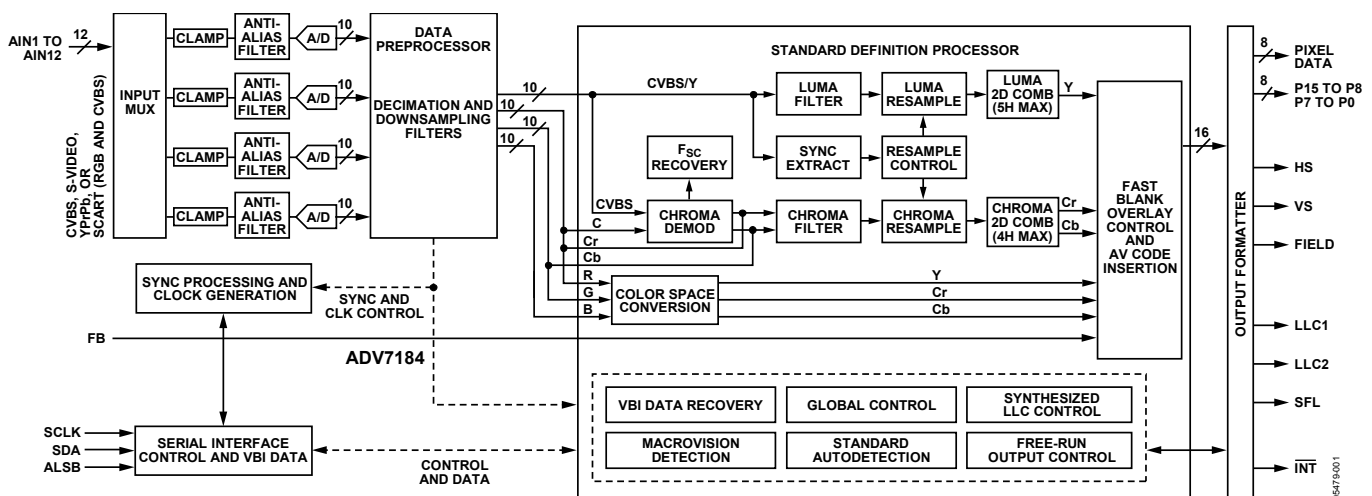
AIN1 TO AIN12
12
CVBS, S-VIDEO, YPrPb, OR SCART (RGB AND CVBS)
INPUT MUX
CLAMP
ANTI-ALIAS FILTER
A/D
10
CLAMP
ANTI-ALIAS FILTER
A/D
10
CLAMP
ANTI-ALIAS FILTER
A/D
10
CLAMP
ANTI-ALIAS FILTER
A/D
10
DATA PREPROCESSOR
DECIMATION AND DOWNSAMPLING FILTERS
10
10
10
10
STANDARD DEFINITION PROCESSOR
CVBS/Y
LUMA FILTER
LUMA RESAMPLE
LUMA 2D COMB (5H MAX)
Y
$F_{SC}$ RECOVERY
SYNC EXTRACT
RESAMPLE CONTROL
CVBS
C
Cr
Cb
CHROMA DEMOD
CHROMA FILTER
CHROMA RESAMPLE
CHROMA 2D COMB (4H MAX)
Cr
Cb
R
G
B
COLOR SPACE CONVERSION
Y
Cr
Cb
FAST BLANK OVERLAY CONTROL AND AV CODE INSERTION
16
OUTPUT FORMATTER
8
PIXEL DATA
8
P15 TO P8 P7 TO P0
HS
VS
FIELD
LLC1
LLC2
SFL
$\overline{INT}$
SYNC PROCESSING AND CLOCK GENERATION
SYNC AND CLK CONTROL
FB
ADV7184
VBI DATA RECOVERY
GLOBAL CONTROL
SYNTHESIZED LLC CONTROL
MACROVISION DETECTION
STANDARD AUTODETECTION
FREE-RUN OUTPUT CONTROL
SCLK
SDA
ALSB
SERIAL INTERFACE CONTROL AND VBI DATA
CONTROL AND DATA
05479-001